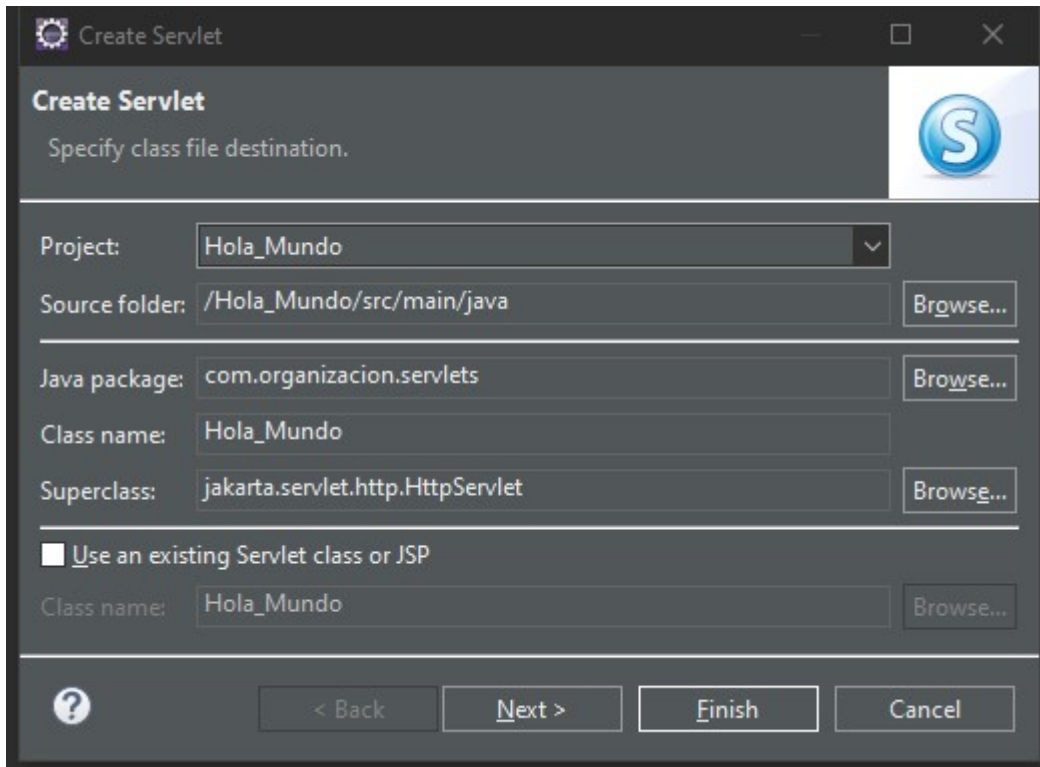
Create Servlet

Create Servlet

Specify class file destination.

Project: Hola_Mundo

Source folder: /Hola_Mundo/src/main/java Browse...

Java package: com.organizacion.servlets Browse...

Class name: Hola_Mundo

Superclass: jakarta.servlet.http.HttpServlet Browse...

Use an existing Servlet class or JSP

Class name: Hola_Mundo Browse...

?

< Back Next > Finish Cancel